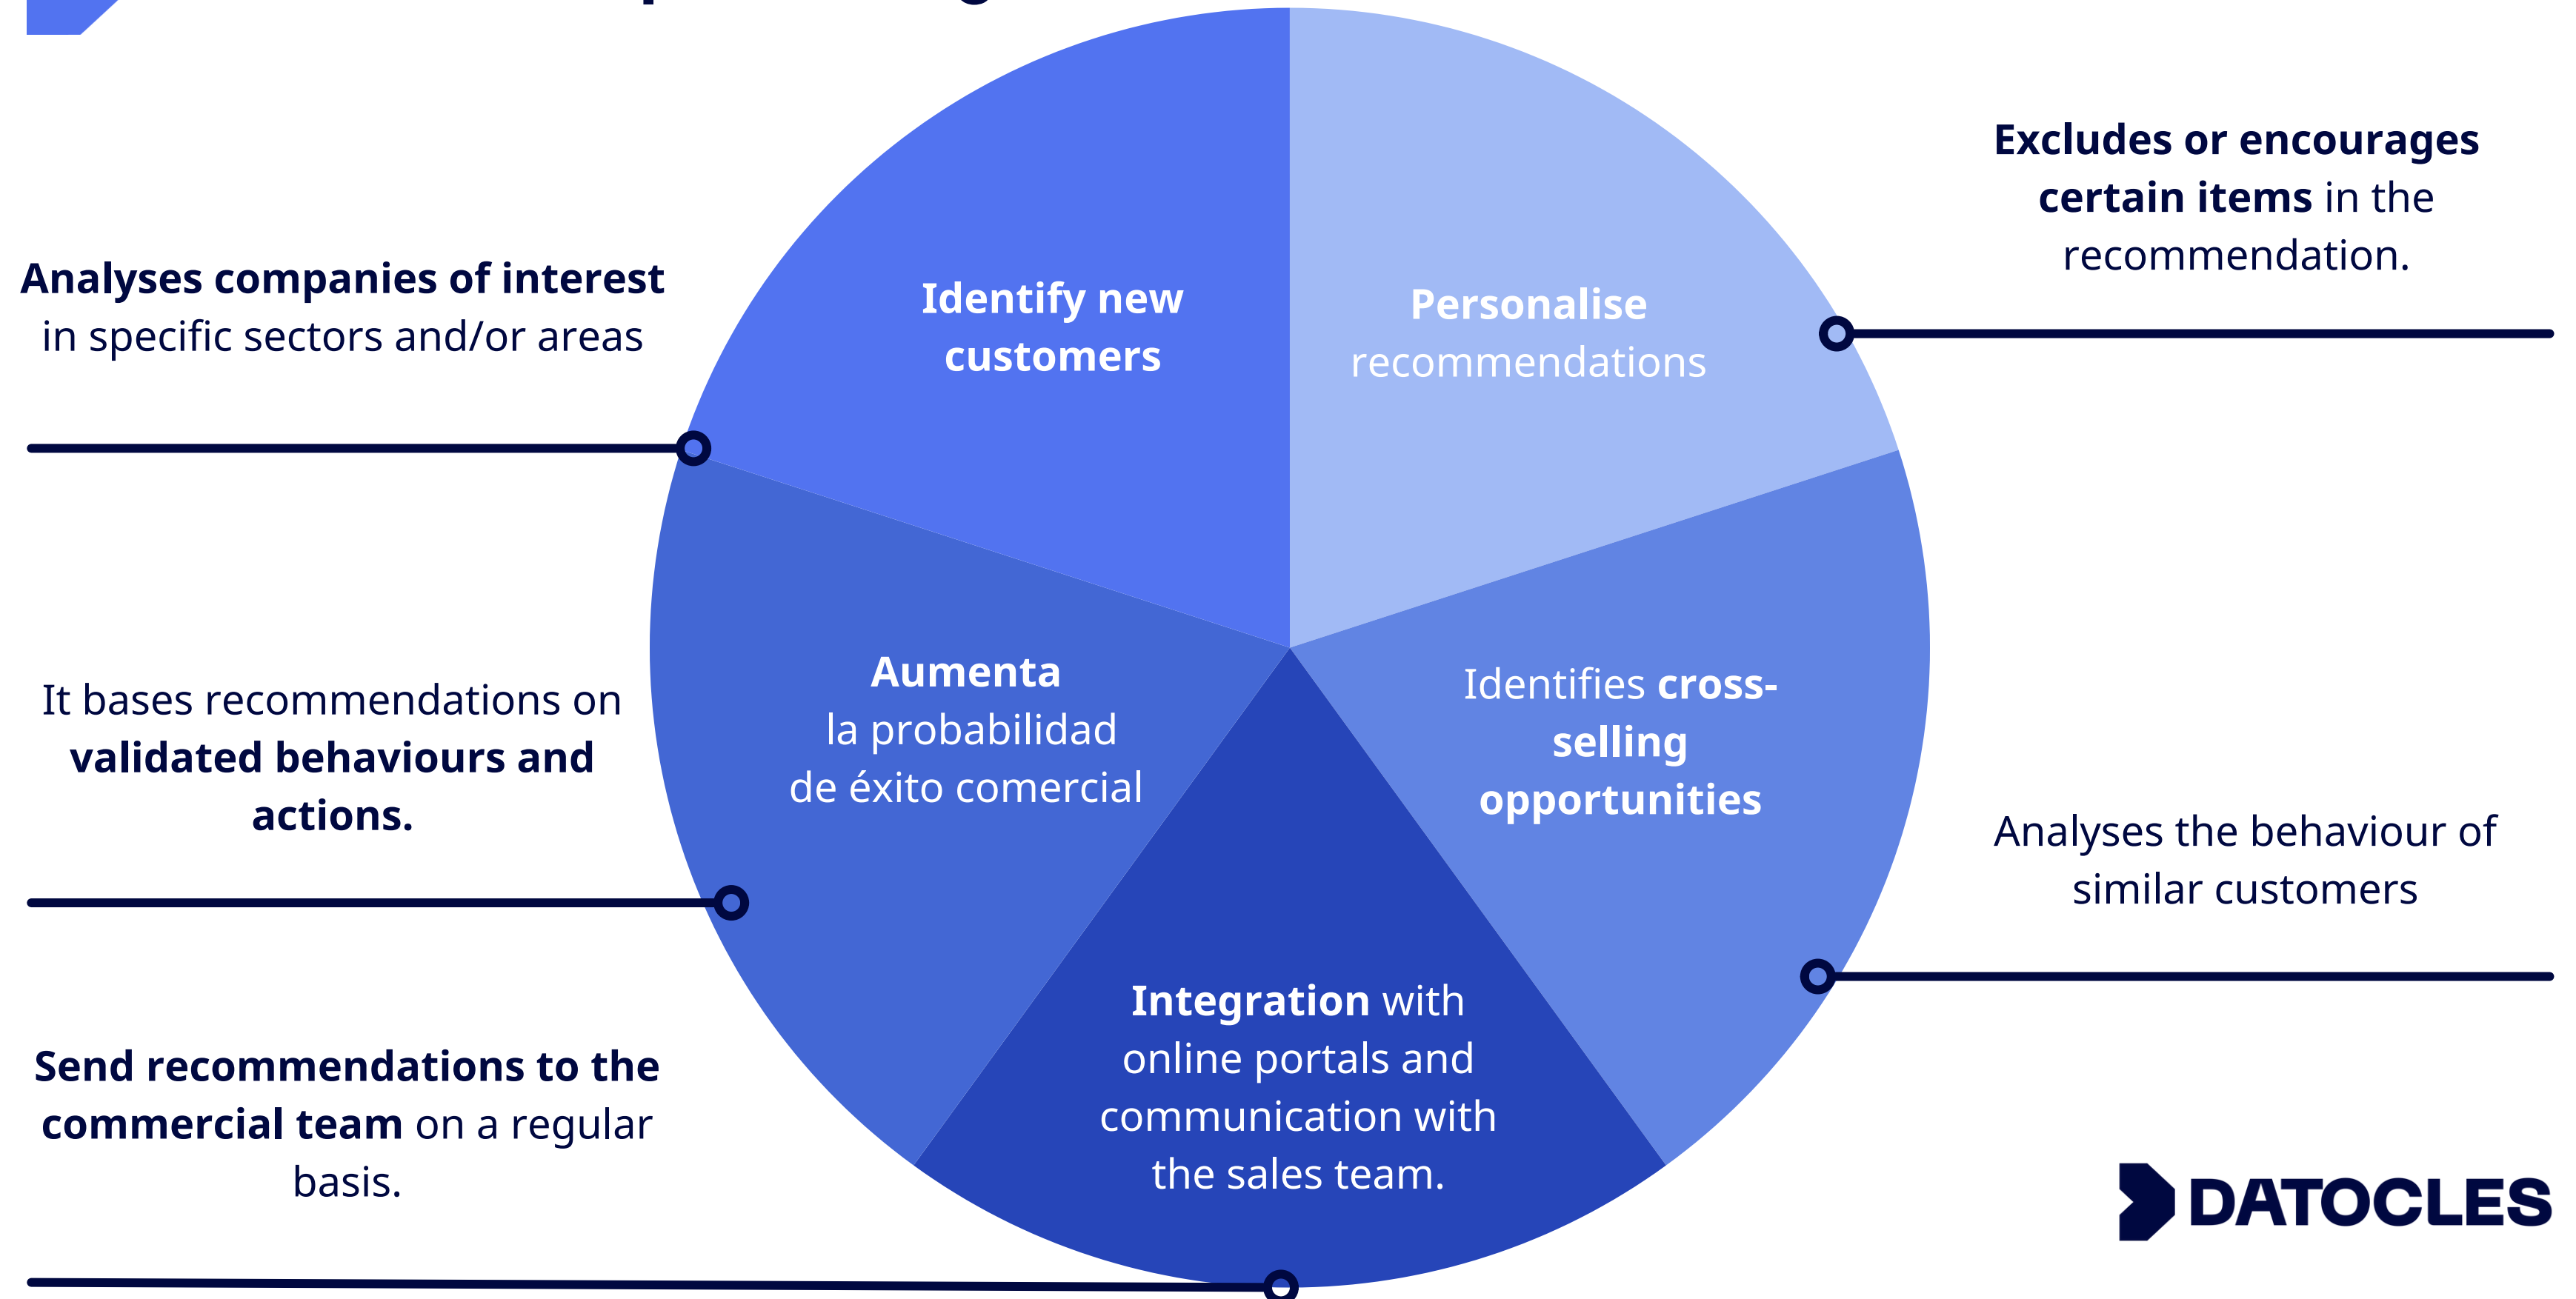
Analyses companies of interest in specific sectors and/or areas

Identify new customers

Personalise recommendations

Excludes or encourages certain items in the recommendation.

It bases recommendations on validated behaviours and actions.

Aumenta la probabilidad de éxito comercial

Identifies cross-selling opportunities

Analyses the behaviour of similar customers

Send recommendations to the commercial team on a regular basis.

Integration with online portals and communication with the sales team.

DATOCLES